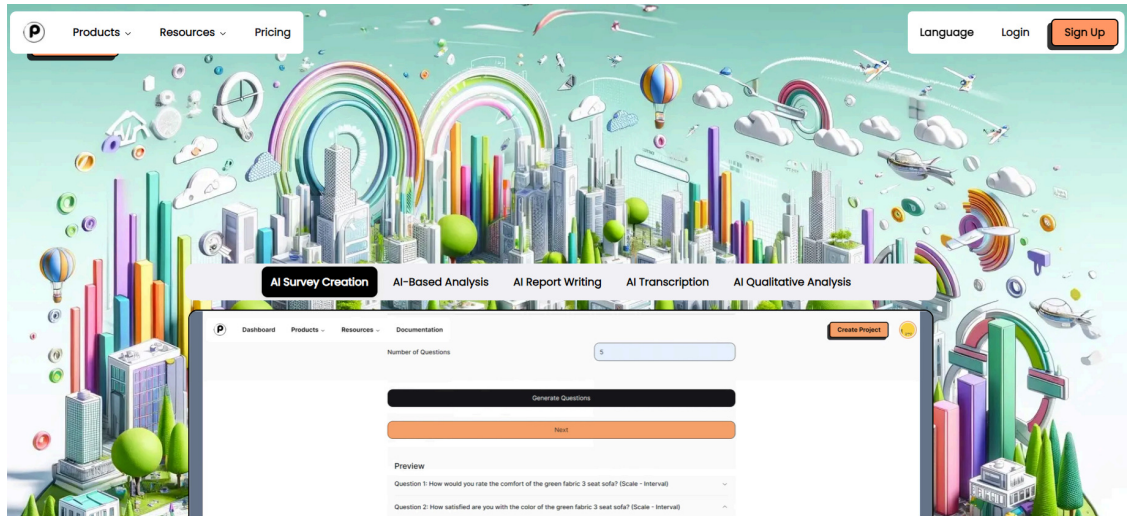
Products ⌄ Resources ⌄ Pricing

Language Login Sign Up

AI Survey Creation AI-Based Analysis AI Report Writing AI Transcription AI Qualitative Analysis

Dashboard Products ⌄ Resources ⌄ Documentation

Create Project

Number of Questions

5

Generate Questions

Next

Preview

Question 1: How would you rate the comfort of the green fabric 3 seat sofa? (Scale - Interval)

Question 2: How satisfied are you with the color of the green fabric 3 seat sofa? (Scale - Interval)